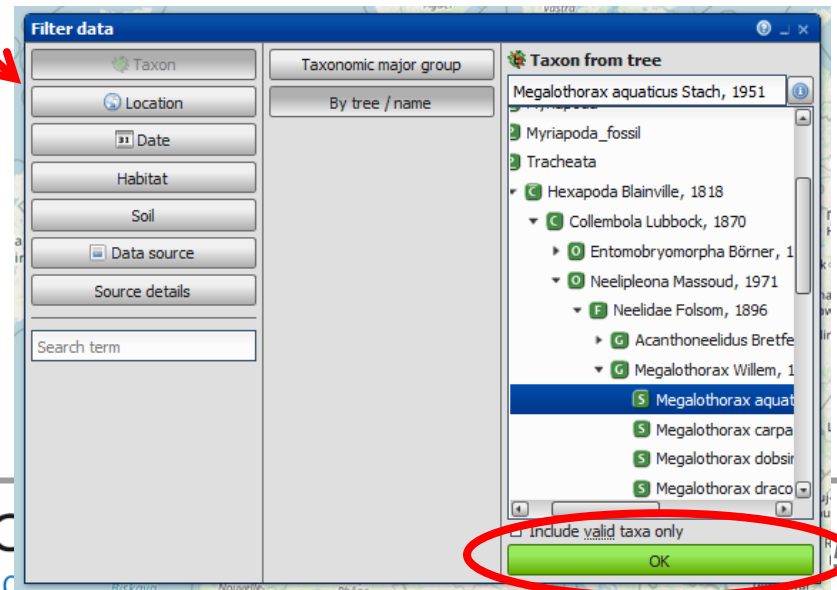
Filter data

Taxon
Location
Date
Habitat
Soil
Data source
Source details

Search term

Taxonomic major group
By tree / name

Taxon from tree
Megalothorax aquaticus Stach, 1951

Myriapoda_fossil
Tracheata
C Hexapoda Blainville, 1818
C Collembola Lubbock, 1870
O Entomobryomorpha Börner, 1
O Neelipleona Massoud, 1971
F Neelidae Folsom, 1896
G Acanthoneelidus Bretfe
G Megalothorax Willem, 1
S Megalothorax aquat
S Megalothorax carpa
S Megalothorax dobsir
S Megalothorax draco

Include valid taxa only
OK